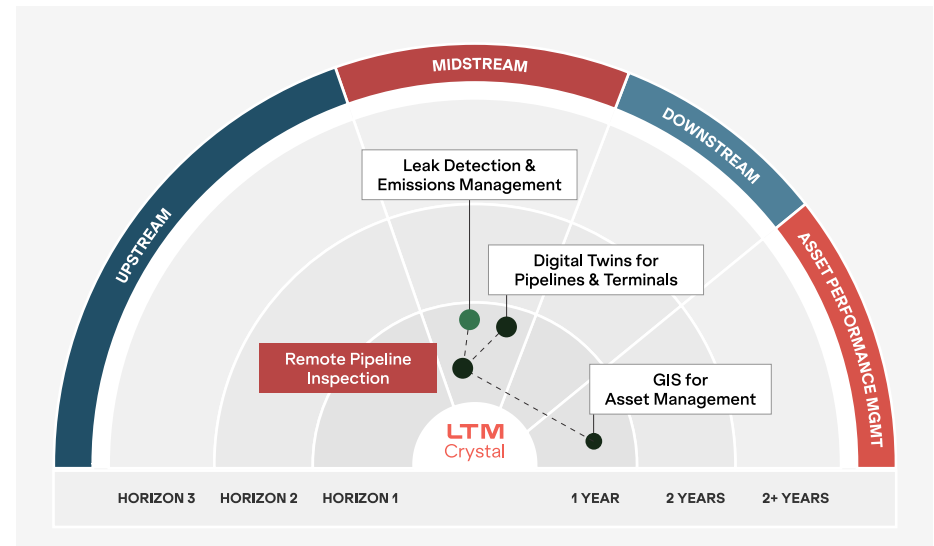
UPSTREAM
MIDSTREAM
DOWNSTREAM
ASSET PERFORMANCE MGMT

Leak Detection & Emissions Management

Digital Twins for Pipelines & Terminals

Remote Pipeline Inspection

GIS for Asset Management

LTM Crystal

HORIZON 3 HORIZON 2 HORIZON 1 1 YEAR 2 YEARS 2+ YEARS